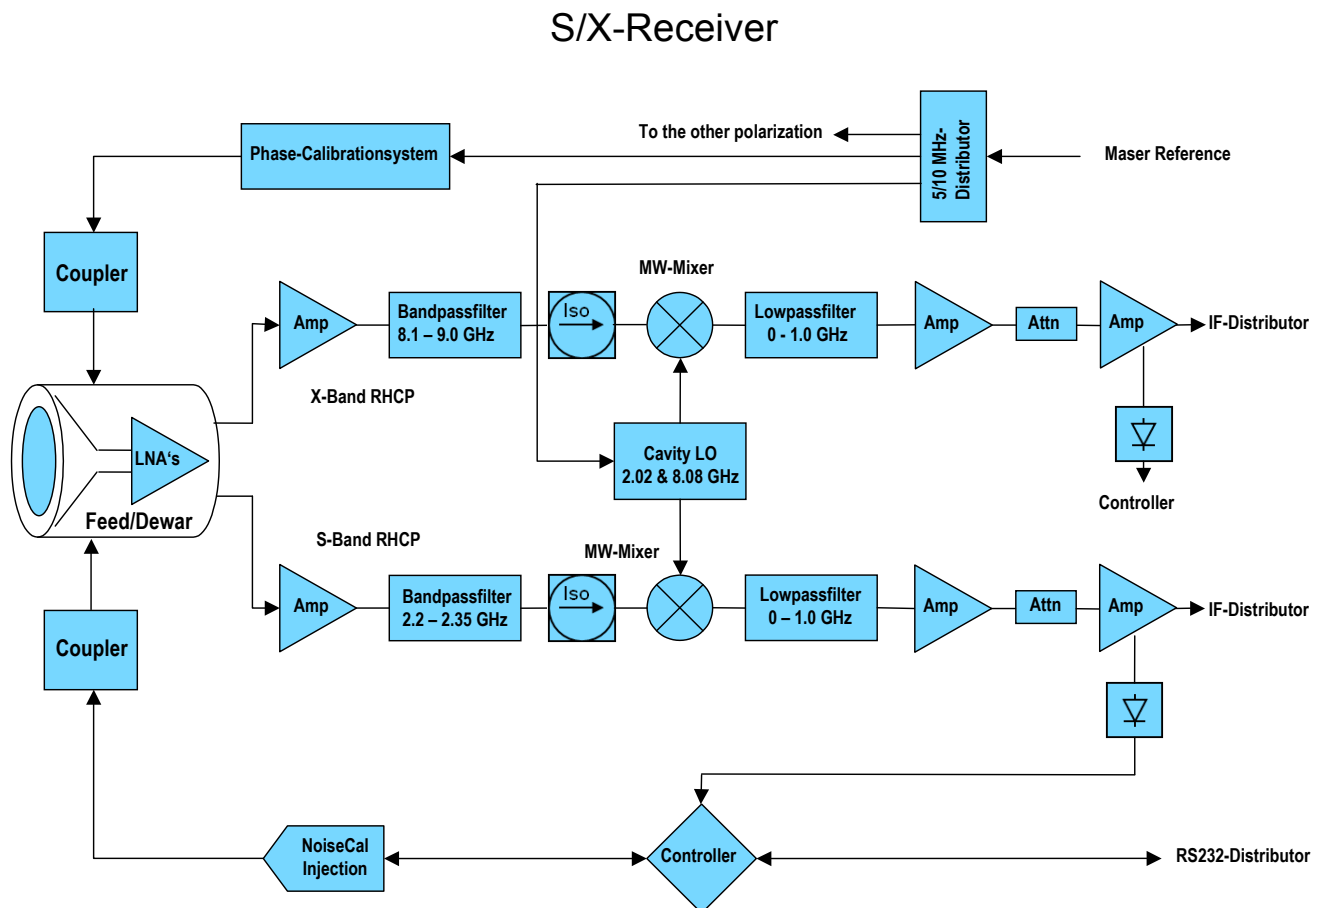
S/X-Receiver

To the other polarization

Phase-Calibrationsystem

5/10 MHz-Distributor

Maser Reference

Coupler

MW-Mixer

Amp

Bandpassfilter 8.1 – 9.0 GHz

Iso

Lowpassfilter 0 - 1.0 GHz

Amp

Attn

Amp

IF-Distributor

X-Band RHCP

LNA's

Feed/Dewar

Cavity LO 2.02 & 8.08 GHz

Controller

S-Band RHCP

MW-Mixer

Amp

Bandpassfilter 2.2 – 2.35 GHz

Iso

Lowpassfilter 0 – 1.0 GHz

Amp

Attn

Amp

IF-Distributor

Coupler

NoiseCal Injection

Controller

RS232-Distributor